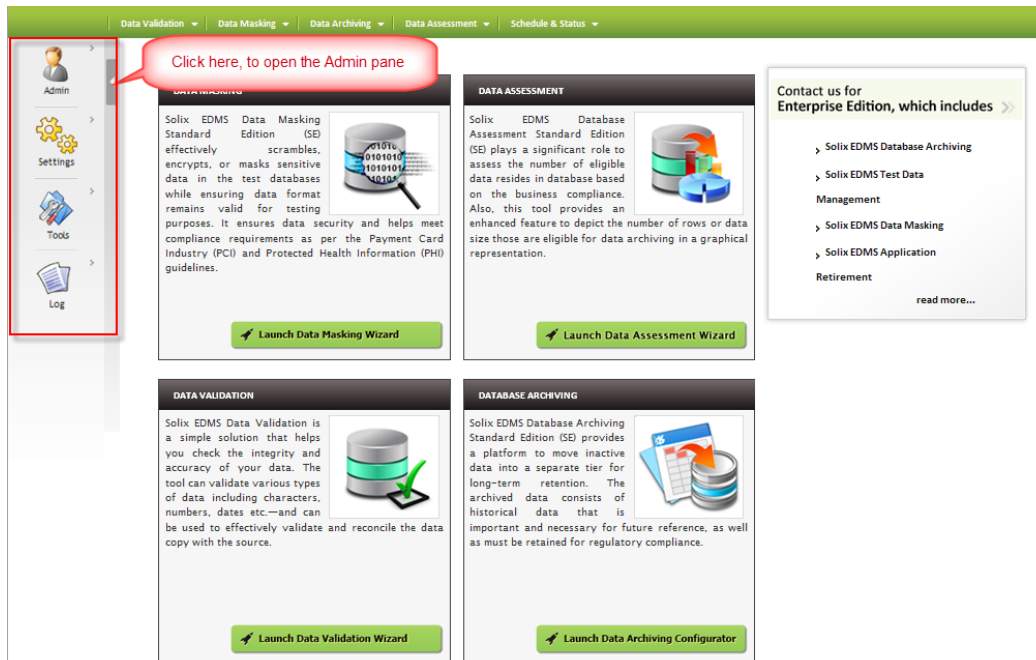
Data Validation | Data Masking | Data Archiving | Data Assessment | Schedule & Status

Admin

Settings

Tools

Log

Click here, to open the Admin pane

DATA MASKING

Solix EDMS Data Masking Standard Edition (SE) effectively scrambles, encrypts, or masks sensitive data in the test databases while ensuring data format remains valid for testing purposes. It ensures data security and helps meet compliance requirements as per the Payment Card Industry (PCI) and Protected Health Information (PHI) guidelines.

Launch Data Masking Wizard

DATA ASSESSMENT

Solix EDMS Database Assessment Standard Edition (SE) plays a significant role to assess the number of eligible data resides in database based on the business compliance. Also, this tool provides an enhanced feature to depict the number of rows or data size those are eligible for data archiving in a graphical representation.

Launch Data Assessment Wizard

Contact us for Enterprise Edition, which includes

Solix EDMS Database Archiving

Solix EDMS Test Data Management

Solix EDMS Data Masking

Solix EDMS Application Retirement

read more...

DATA VALIDATION

Solix EDMS Data Validation is a simple solution that helps you check the integrity and accuracy of your data. The tool can validate various types of data including characters, numbers, dates etc.—and can be used to effectively validate and reconcile the data copy with the source.

Launch Data Validation Wizard

DATABASE ARCHIVING

Solix EDMS Database Archiving Standard Edition (SE) provides a platform to move inactive data into a separate tier for long-term retention. The archived data consists of historical data that is important and necessary for future reference, as well as must be retained for regulatory compliance.

Launch Data Archiving Configurator